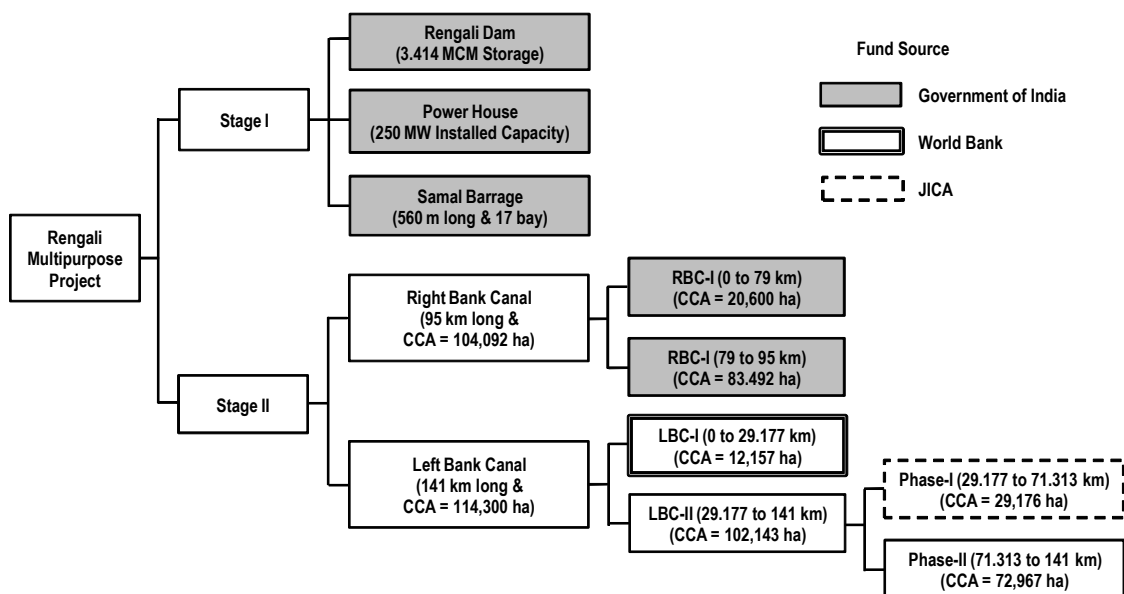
Rengali Multipurpose Project

Stage I

Rengali Dam (3.414 MCM Storage)

Power House (250 MW Installed Capacity)

Samal Barrage (560 m long & 17 bay)

Fund Source

Government of India

World Bank

JICA

Stage II

Right Bank Canal (95 km long & CCA = 104,092 ha)

RBC-I (0 to 79 km) (CCA = 20,600 ha)

RBC-I (79 to 95 km) (CCA = 83.492 ha)

Left Bank Canal (141 km long & CCA = 114,300 ha)

LBC-I (0 to 29.177 km) (CCA = 12,157 ha)

LBC-II (29.177 to 141 km) (CCA = 102,143 ha)

Phase-I (29.177 to 71.313 km) (CCA = 29,176 ha)

Phase-II (71.313 to 141 km) (CCA = 72,967 ha)